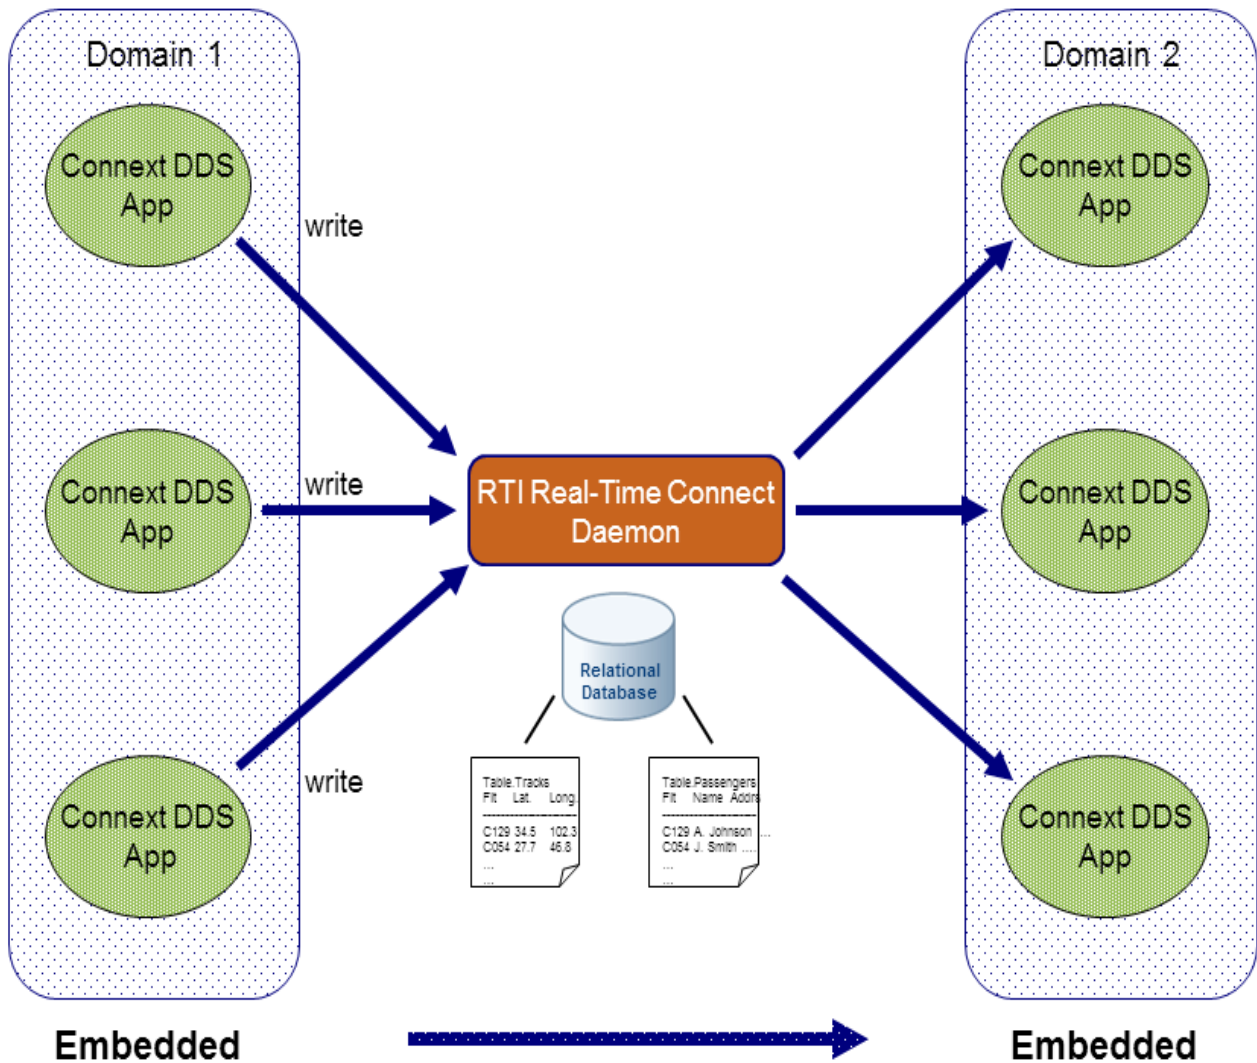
Domain 1

Connext DDS App

write

Connext DDS App

write

Connext DDS App

write

RTI Real-Time Connect Daemon

Relational Database

Table:Tracks
Flt Lat. Long.
C129 34.5 102.3
C054 27.7 46.8
...
...

Table:Passengers
Flt Name Addr
C129 A. Johnson ...
C054 J. Smith ...
...
...

Domain 2

Connext DDS App

Connext DDS App

Connext DDS App

Embedded

Embedded